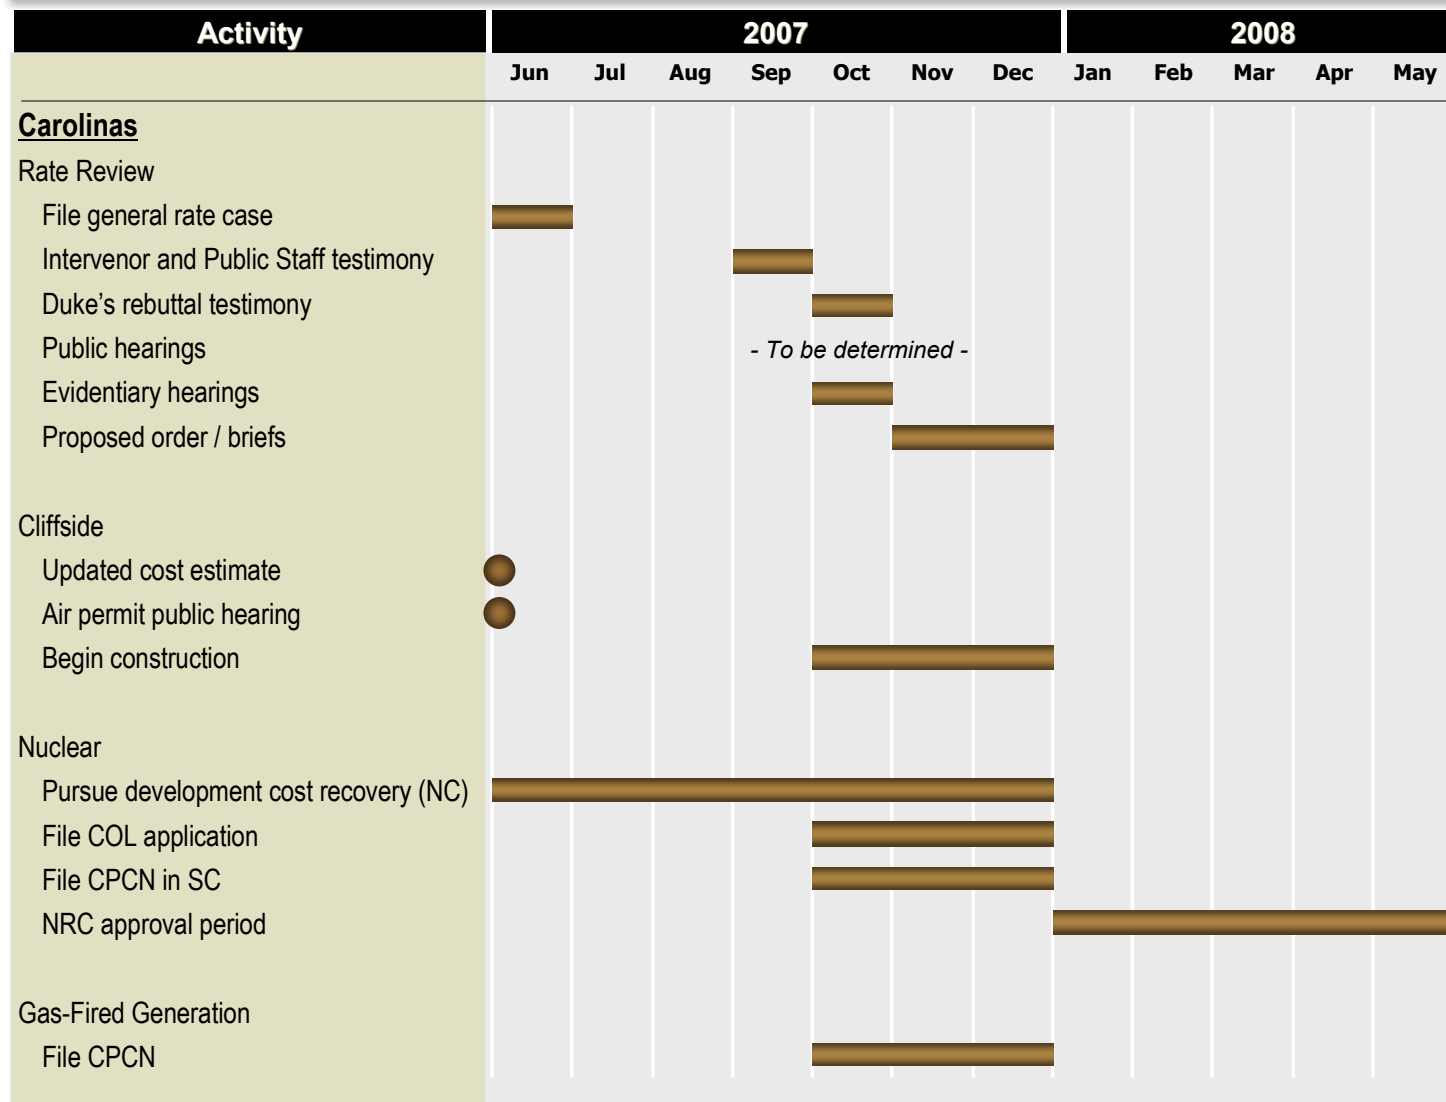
| Activity | 2007 | | | | | | | 2008 | | | | |
|---|---|---|---|---|---|---|---|---|---|---|---|---|
| | Jun | Jul | Aug | Sep | Oct | Nov | Dec | Jan | Feb | Mar | Apr | May |

**Carolinas**

Rate Review

File general rate case

Intervenor and Public Staff testimony

Duke's rebuttal testimony

Public hearings

- To be determined -

Evidentiary hearings

Proposed order / briefs

Cliffside

Updated cost estimate

Air permit public hearing

Begin construction

Nuclear

Pursue development cost recovery (NC)

File COL application

File CPCN in SC

NRC approval period

Gas-Fired Generation

File CPCN